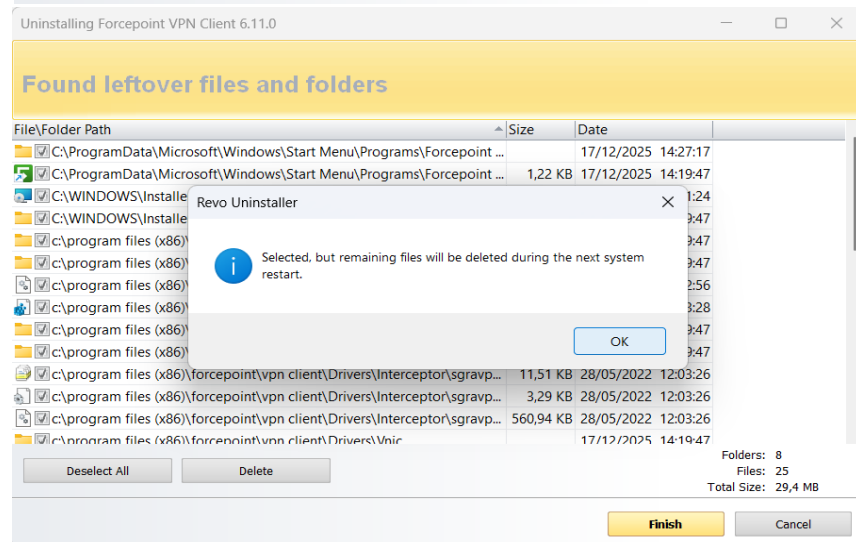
Uninstalling Forcepoint VPN Client 6.11.0

Found leftover files and folders

| File\Folder Path | Size | Date |
|---|---|---|
| C:\ProgramData\Microsoft\Windows\Start Menu\Programs\Forcepoint ... | | 17/12/2025 14:27:17 |
| C:\ProgramData\Microsoft\Windows\Start Menu\Programs\Forcepoint ... | 1,22 KB | 17/12/2025 14:19:47 |
| C:\WINDOWS\Installe | | :24 |
| C:\WINDOWS\Installe | | :47 |
| c:\program files (x86)\ | | :47 |
| c:\program files (x86)\ | | :47 |
| c:\program files (x86)\ | | :56 |
| c:\program files (x86)\ | | :28 |
| c:\program files (x86)\ | | :47 |
| c:\program files (x86)\ | | :47 |
| c:\program files (x86)\forcepoint\vpn client\Drivers\Interceptor\sgravp... | 11,51 KB | 28/05/2022 12:03:26 |
| c:\program files (x86)\forcepoint\vpn client\Drivers\Interceptor\sgravp... | 3,29 KB | 28/05/2022 12:03:26 |
| c:\program files (x86)\forcepoint\vpn client\Drivers\Interceptor\sgravp... | 560,94 KB | 28/05/2022 12:03:26 |
| c:\program files (x86)\forcepoint\vpn client\Drivers\Vnic | | 17/12/2025 14:19:47 |

Revo Uninstaller

Selected, but remaining files will be deleted during the next system restart.

OK

Deselect All
Delete

Folders: 8
Files: 25
Total Size: 29,4 MB

Finish
Cancel